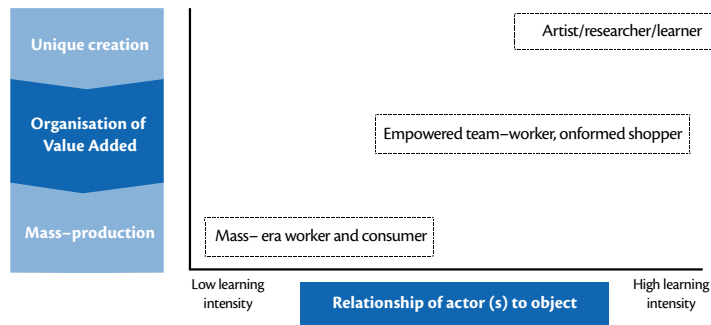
Unique creation

Organisation of Value Added

Mass–production

Artist/researcher/learner

Empowered team–worker, onformed shopper

Mass– era worker and consumer

Low learning intensity

Relationship of actor (s) to object

High learning intensity